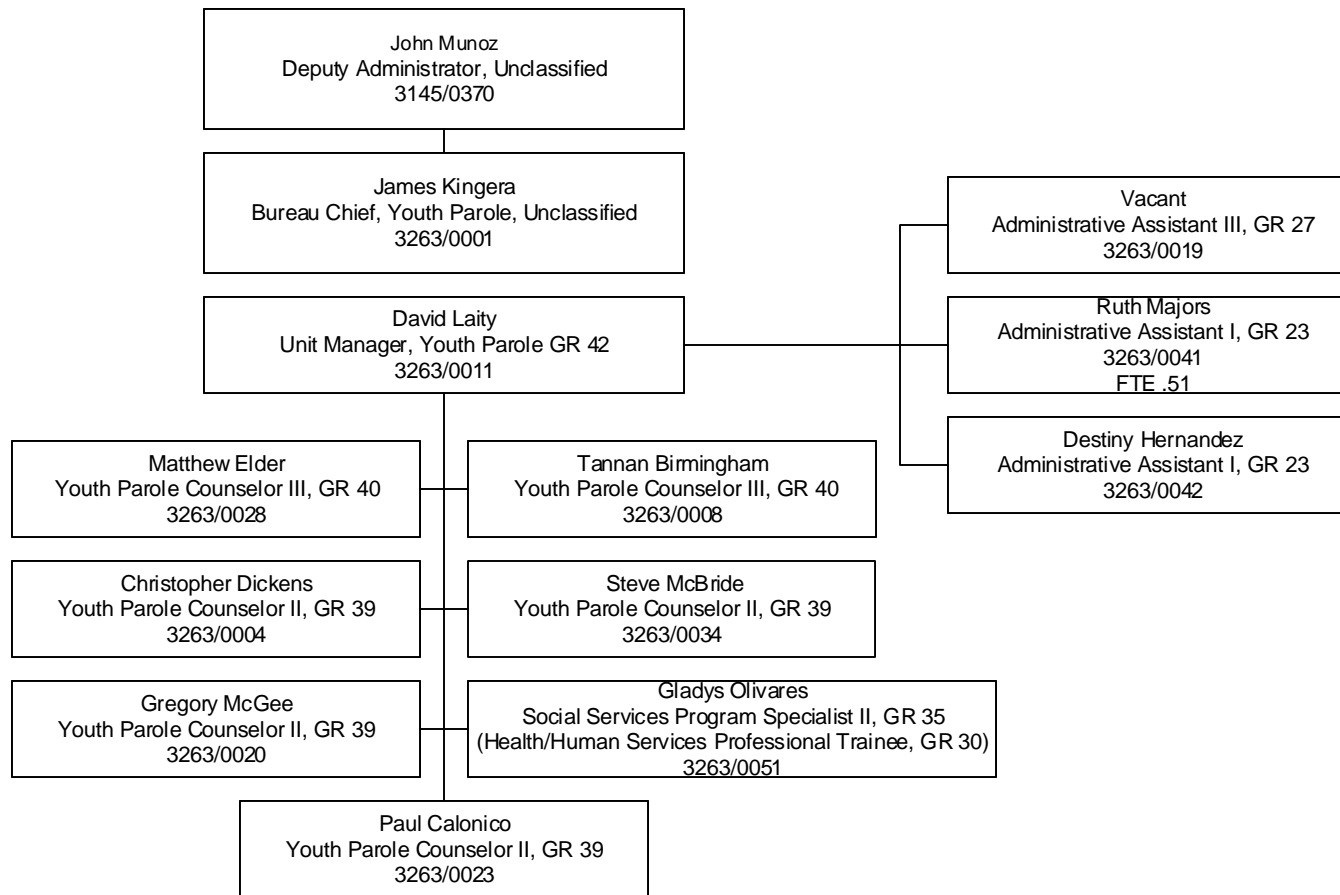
John Munoz
Deputy Administrator, Unclassified
3145/0370

James Kingera
Bureau Chief, Youth Parole, Unclassified
3263/0001

David Laity
Unit Manager, Youth Parole GR 42
3263/0011

Vacant
Administrative Assistant III, GR 27
3263/0019

Ruth Majors
Administrative Assistant I, GR 23
3263/0041
FTE .51

Destiny Hernandez
Administrative Assistant I, GR 23
3263/0042

Matthew Elder
Youth Parole Counselor III, GR 40
3263/0028

Tannan Birmingham
Youth Parole Counselor III, GR 40
3263/0008

Christopher Dickens
Youth Parole Counselor II, GR 39
3263/0004

Steve McBride
Youth Parole Counselor II, GR 39
3263/0034

Gregory McGee
Youth Parole Counselor II, GR 39
3263/0020

Gladys Olivares
Social Services Program Specialist II, GR 35
(Health/Human Services Professional Trainee, GR 30)
3263/0051

Paul Calonico
Youth Parole Counselor II, GR 39
3263/0023